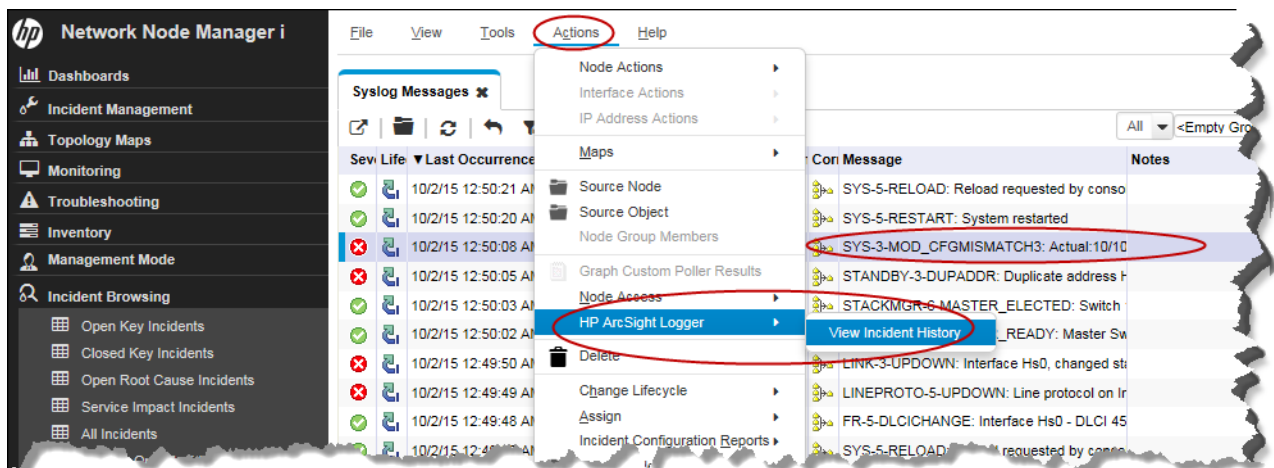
Network Node Manager i

Dashboards
Incident Management
Topology Maps
Monitoring
Troubleshooting
Inventory
Management Mode
Incident Browsing
Open Key Incidents
Closed Key Incidents
Open Root Cause Incidents
Service Impact Incidents
All Incidents

File View Tools Actions Help

Syslog Messages

All <Empty Gro

| Sev | Life | ▼Last Occurrence | Cor | Message | Notes |
|---|---|---|---|---|---|
| | | 10/2/15 12:50:21 AM | | SYS-5-RELOAD: Reload requested by conso | |
| | | 10/2/15 12:50:20 AM | | SYS-5-RESTART: System restarted | |
| | | 10/2/15 12:50:08 AM | | SYS-3-MOD_CFGMISMATCH3: Actual:10/10 | |
| | | 10/2/15 12:50:05 AM | | STANDBY-3-DUPADDR: Duplicate address H | |
| | | 10/2/15 12:50:03 AM | | STACKMGR-6-MASTER_ELECTED: Switch | |
| | | 10/2/15 12:50:02 AM | | _READY: Master Sw | |
| | | 10/2/15 12:49:50 AM | | LINK-3-UPDOWN: Interface Hs0, changed st | |
| | | 10/2/15 12:49:49 AM | | LINEPROTO-5-UPDOWN: Line protocol on In | |
| | | 10/2/15 12:49:48 AM | | FR-5-DLCICHANGE: Interface Hs0 - DLCI 45 | |
| | | 10/2/15 12:4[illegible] | | SYS-5-RELOAD: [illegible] requested by cons | |

Node Actions
Interface Actions
IP Address Actions
Maps
Source Node
Source Object
Node Group Members
Graph Custom Poller Results
Node Access
HP ArcSight Logger
View Incident History
Delete
Change Lifecycle
Assign
Incident Configuration Reports